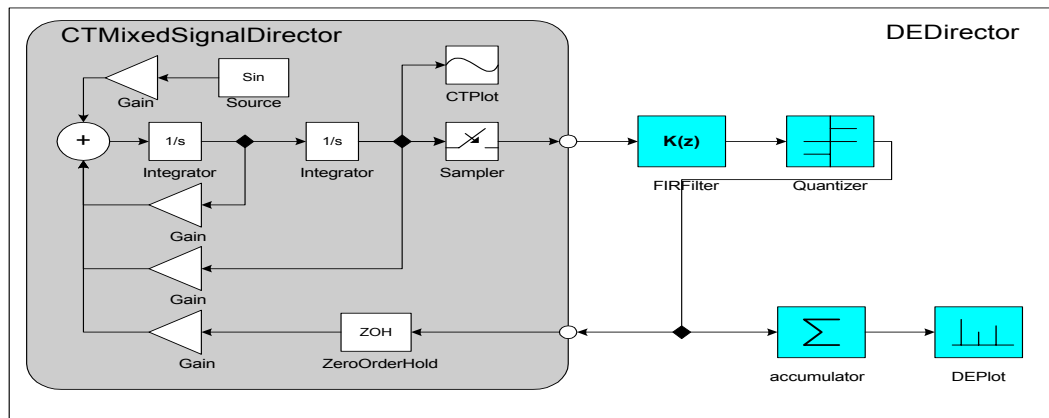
CTMixedSignalDirector

DEDirector

Sin

Source

Gain

CTPlot

+

1/s

Integrator

1/s

Integrator

Sampler

K(z)

FIRFilter

Quantizer

Gain

Gain

ZOH

ZeroOrderHold

Gain

$\sum$

accumulator

DEPlot